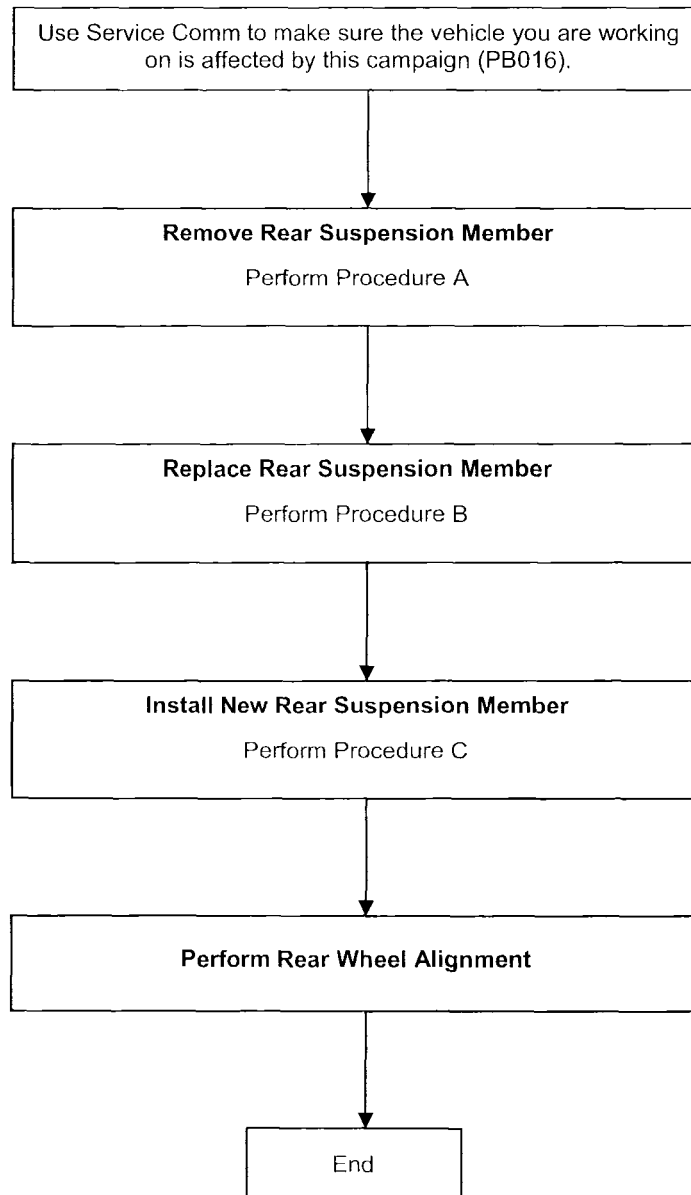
Use Service Comm to make sure the vehicle you are working on is affected by this campaign (PB016).

**Remove Rear Suspension Member**

Perform Procedure A

**Replace Rear Suspension Member**

Perform Procedure B

**Install New Rear Suspension Member**

Perform Procedure C

**Perform Rear Wheel Alignment**

End